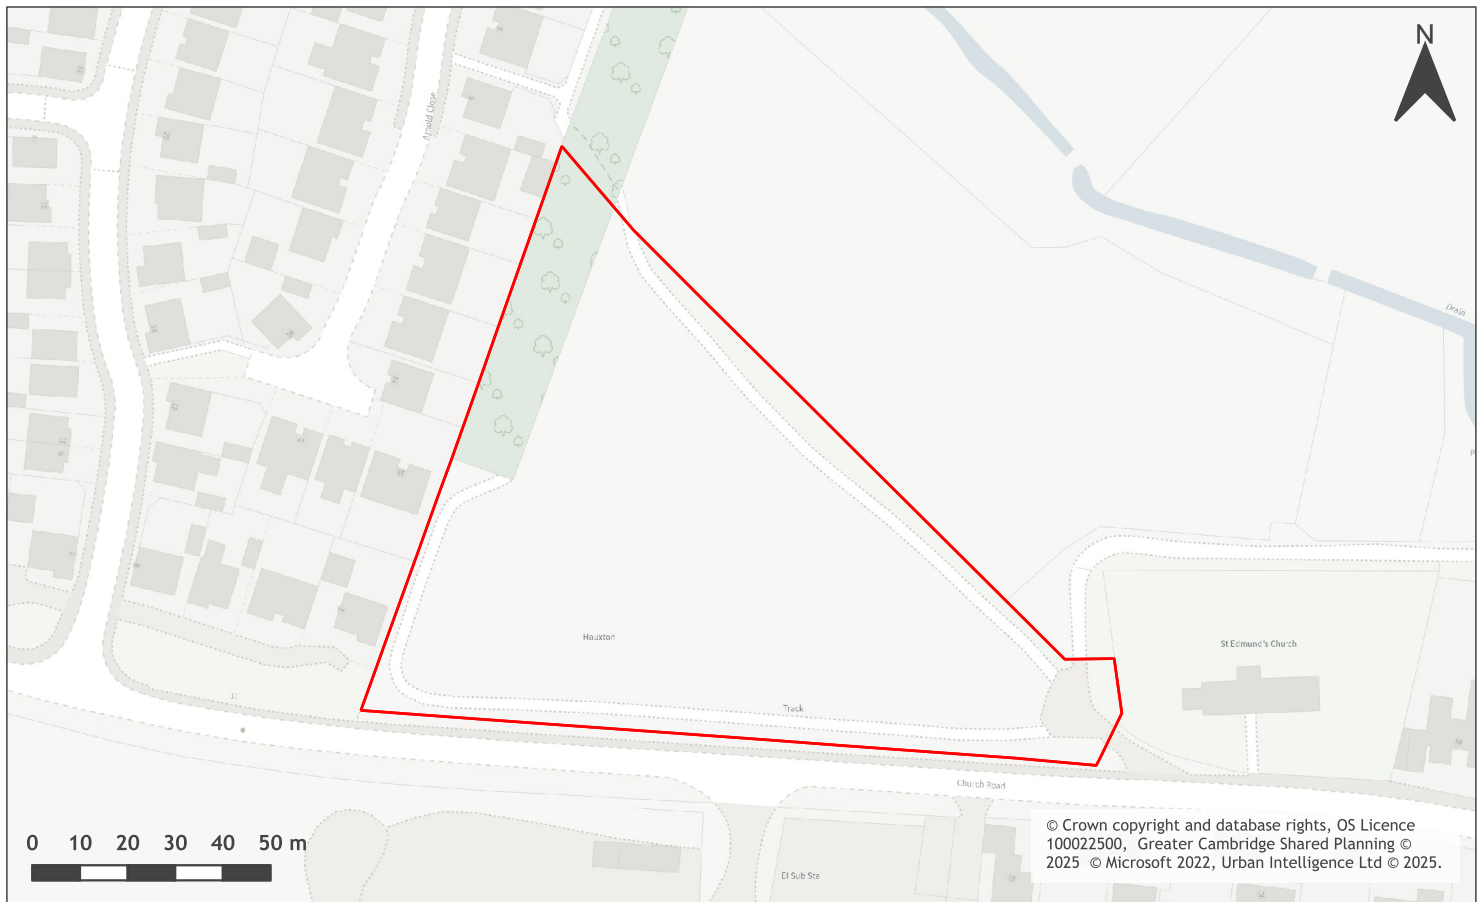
N

Arnold Close

Drain

Hauxton

Track

St Edmund's Church

Church Road

El Sub Sta

0 10 20 30 40 50 m

© Crown copyright and database rights, OS Licence 100022500, Greater Cambridge Shared Planning © 2025 © Microsoft 2022, Urban Intelligence Ltd © 2025.